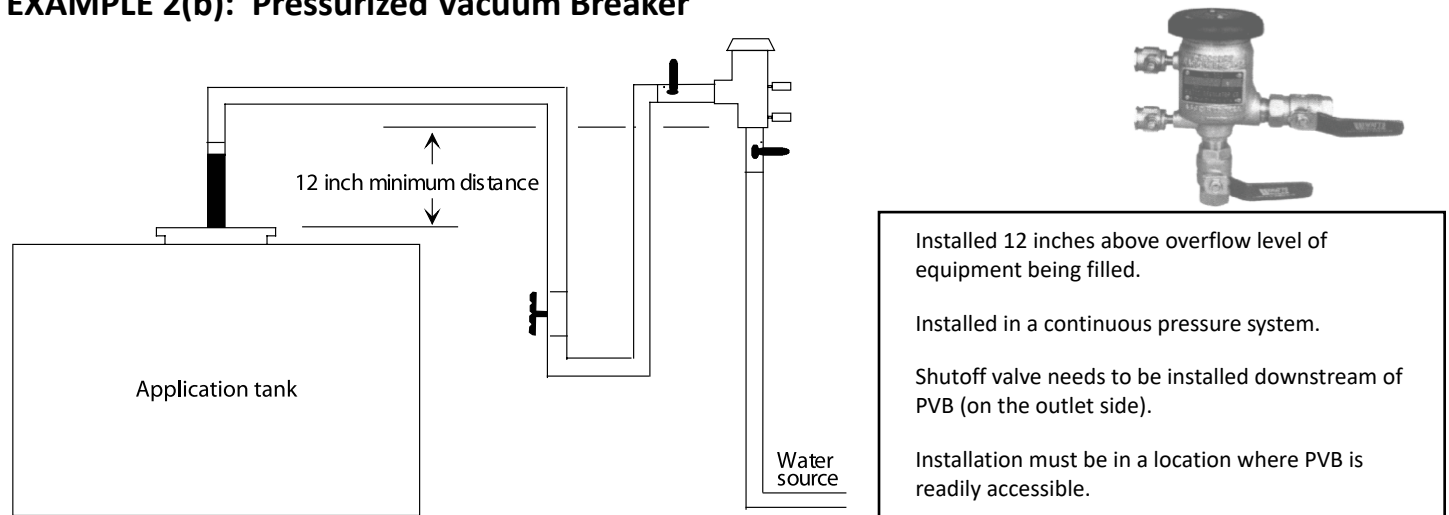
EXAMPLE 2(b): Pressurized Vacuum Breaker

12 inch minimum distance

Application tank

Water source

Installed 12 inches above overflow level of equipment being filled.

Installed in a continuous pressure system.

Shutoff valve needs to be installed downstream of PVB (on the outlet side).

Installation must be in a location where PVB is readily accessible.